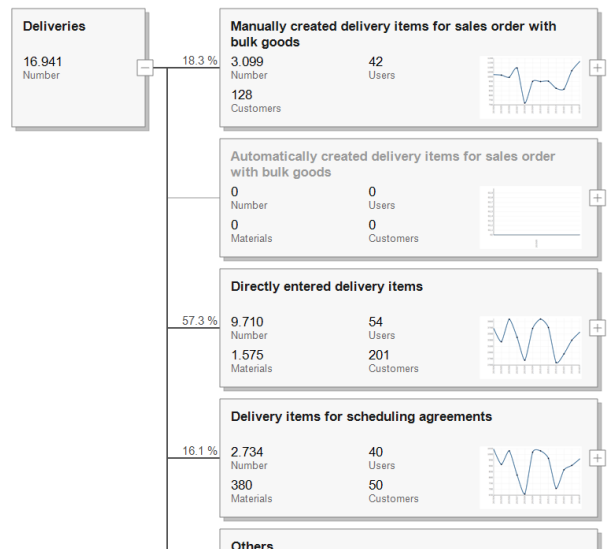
Deliveries

16.941
Number

18.3 %

Manually created delivery items for sales order with bulk goods

3.099
Number

42
Users

128
Customers

Automatically created delivery items for sales order with bulk goods

0
Number

0
Users

0
Materials

0
Customers

57.3 %

Directly entered delivery items

9.710
Number

54
Users

1.575
Materials

201
Customers

16.1 %

Delivery items for scheduling agreements

2.734
Number

40
Users

380
Materials

50
Customers

Others